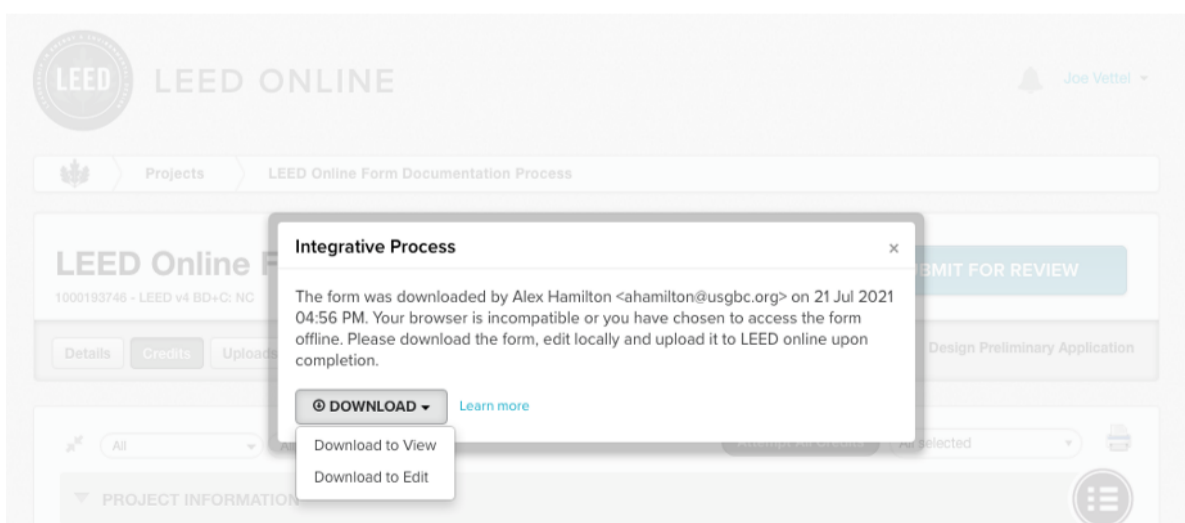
LEED

LEED ONLINE

Joe Vettel

Projects

LEED Online Form Documentation Process

LEED Online F

1000193746 - LEED v4 BD+C: NC

Details

Credits

Uploads

BMIT FOR REVIEW

Design Preliminary Application

All

All selected

PROJECT INFORMATION

Integrative Process

×

The form was downloaded by Alex Hamilton <ahamilton@usgbc.org> on 21 Jul 2021 04:56 PM. Your browser is incompatible or you have chosen to access the form offline. Please download the form, edit locally and upload it to LEED online upon completion.

DOWNLOAD

Learn more

Download to View

Download to Edit